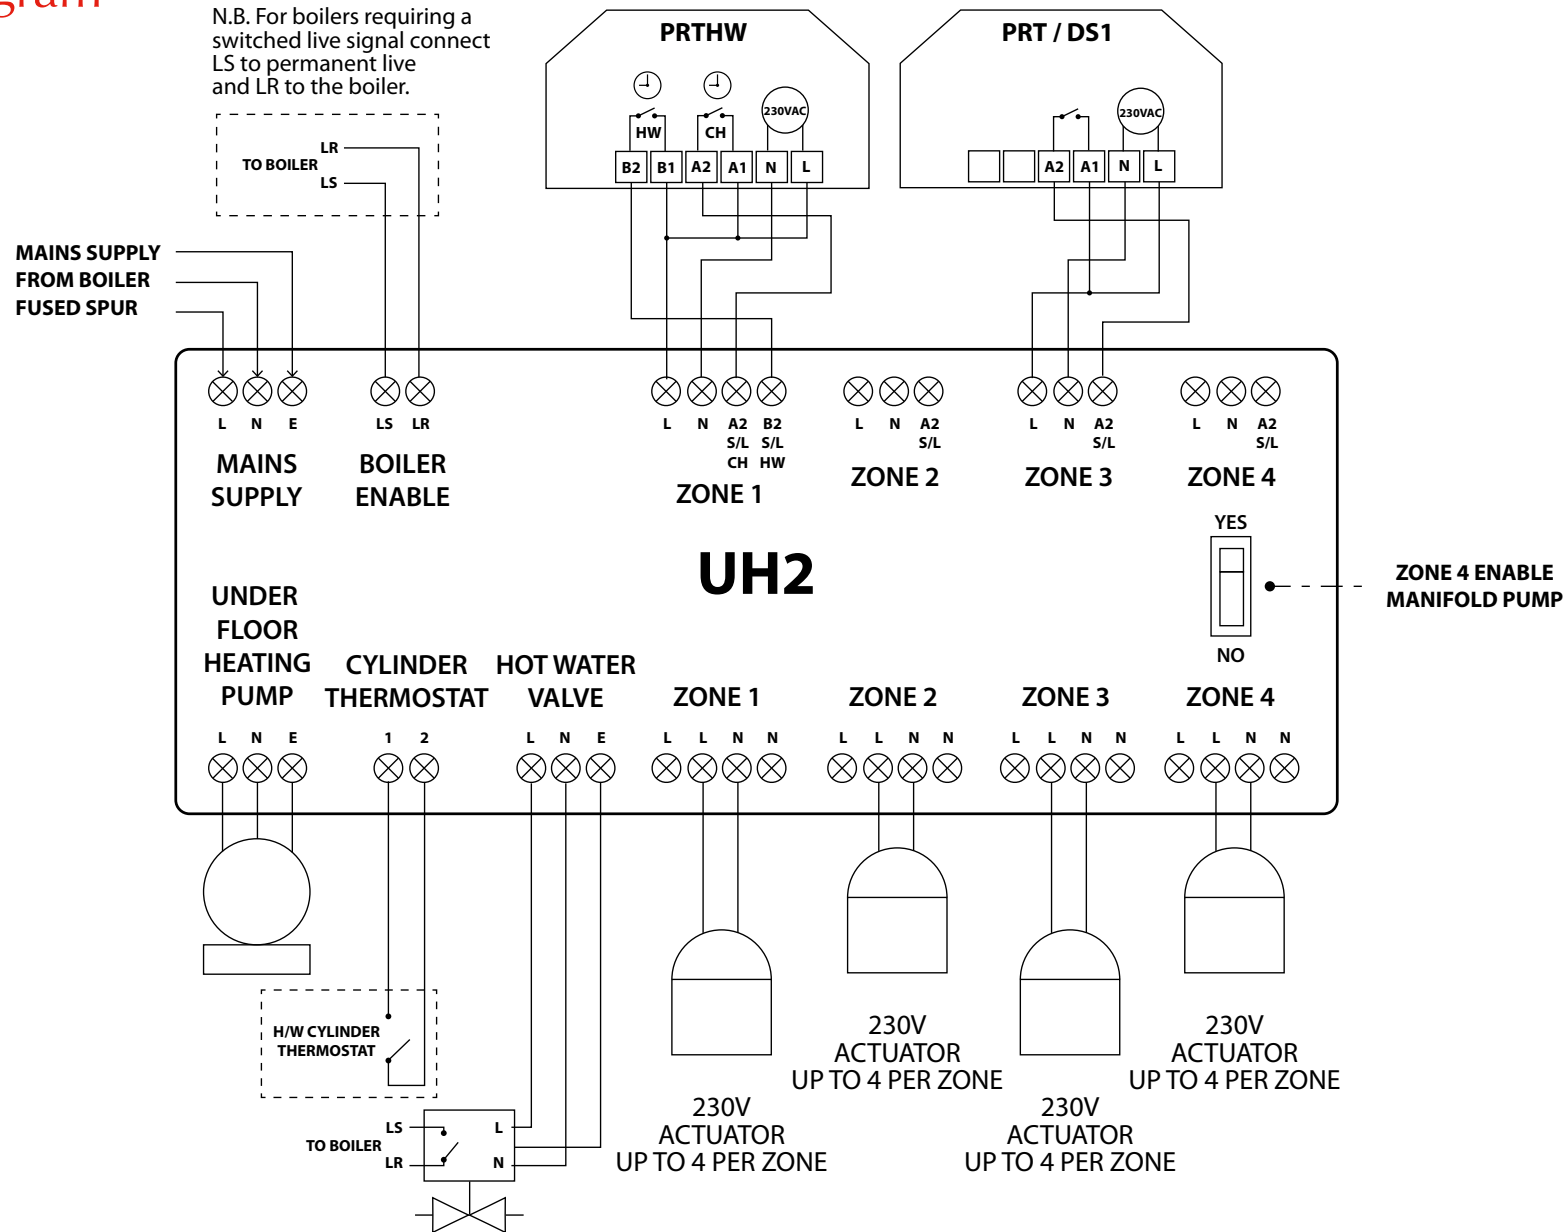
gram

N.B. For boilers requiring a switched live signal connect LS to permanent live and LR to the boiler.

PRTHW

HW CH 230VAC
B2 B1 A2 A1 N L

PRT / DS1

230VAC
A2 A1 N L

TO BOILER LR LS

MAINS SUPPLY FROM BOILER FUSED SPUR

L N E
MAINS SUPPLY

LS LR
BOILER ENABLE

L N A2 S/L CH B2 S/L HW
ZONE 1

L N A2 S/L
ZONE 2

L N A2 S/L
ZONE 3

L N A2 S/L
ZONE 4

UH2

YES
NO

ZONE 4 ENABLE MANIFOLD PUMP

UNDER FLOOR HEATING PUMP
L N E

CYLINDER THERMOSTAT
1 2

HOT WATER VALVE
L N E

ZONE 1
L L N N

ZONE 2
L L N N

ZONE 3
L L N N

ZONE 4
L L N N

H/W CYLINDER THERMOSTAT

TO BOILER LS LR L N

230V ACTUATOR UP TO 4 PER ZONE

230V ACTUATOR UP TO 4 PER ZONE

230V ACTUATOR UP TO 4 PER ZONE

230V ACTUATOR UP TO 4 PER ZONE